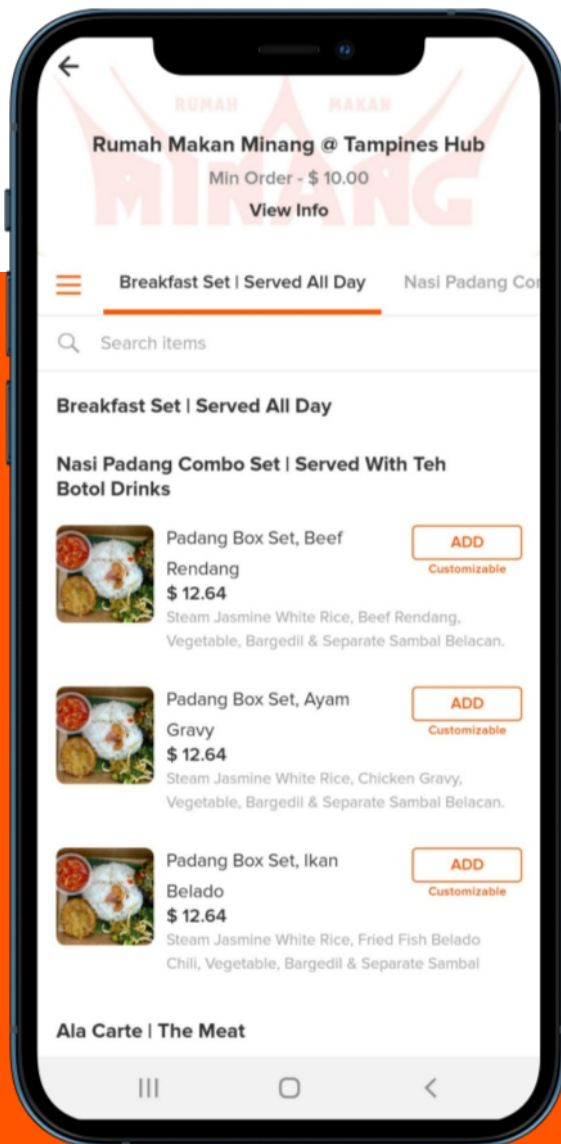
RUMAH MAKAN
MINANG

Rumah Makan Minang @ Tampines Hub
Min Order - $ 10.00
View Info

Breakfast Set | Served All Day
Nasi Padang Co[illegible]

Search items

Breakfast Set | Served All Day

Nasi Padang Combo Set | Served With Teh Botol Drinks

Padang Box Set, Beef Rendang
$ 12.64
Steam Jasmine White Rice, Beef Rendang, Vegetable, Bargedil & Separate Sambal Belacan.
ADD
Customizable

Padang Box Set, Ayam Gravy
$ 12.64
Steam Jasmine White Rice, Chicken Gravy, Vegetable, Bargedil & Separate Sambal Belacan.
ADD
Customizable

Padang Box Set, Ikan Belado
$ 12.64
Steam Jasmine White Rice, Fried Fish Belado Chili, Vegetable, Bargedil & Separate Sambal
ADD
Customizable

Ala Carte | The Meat